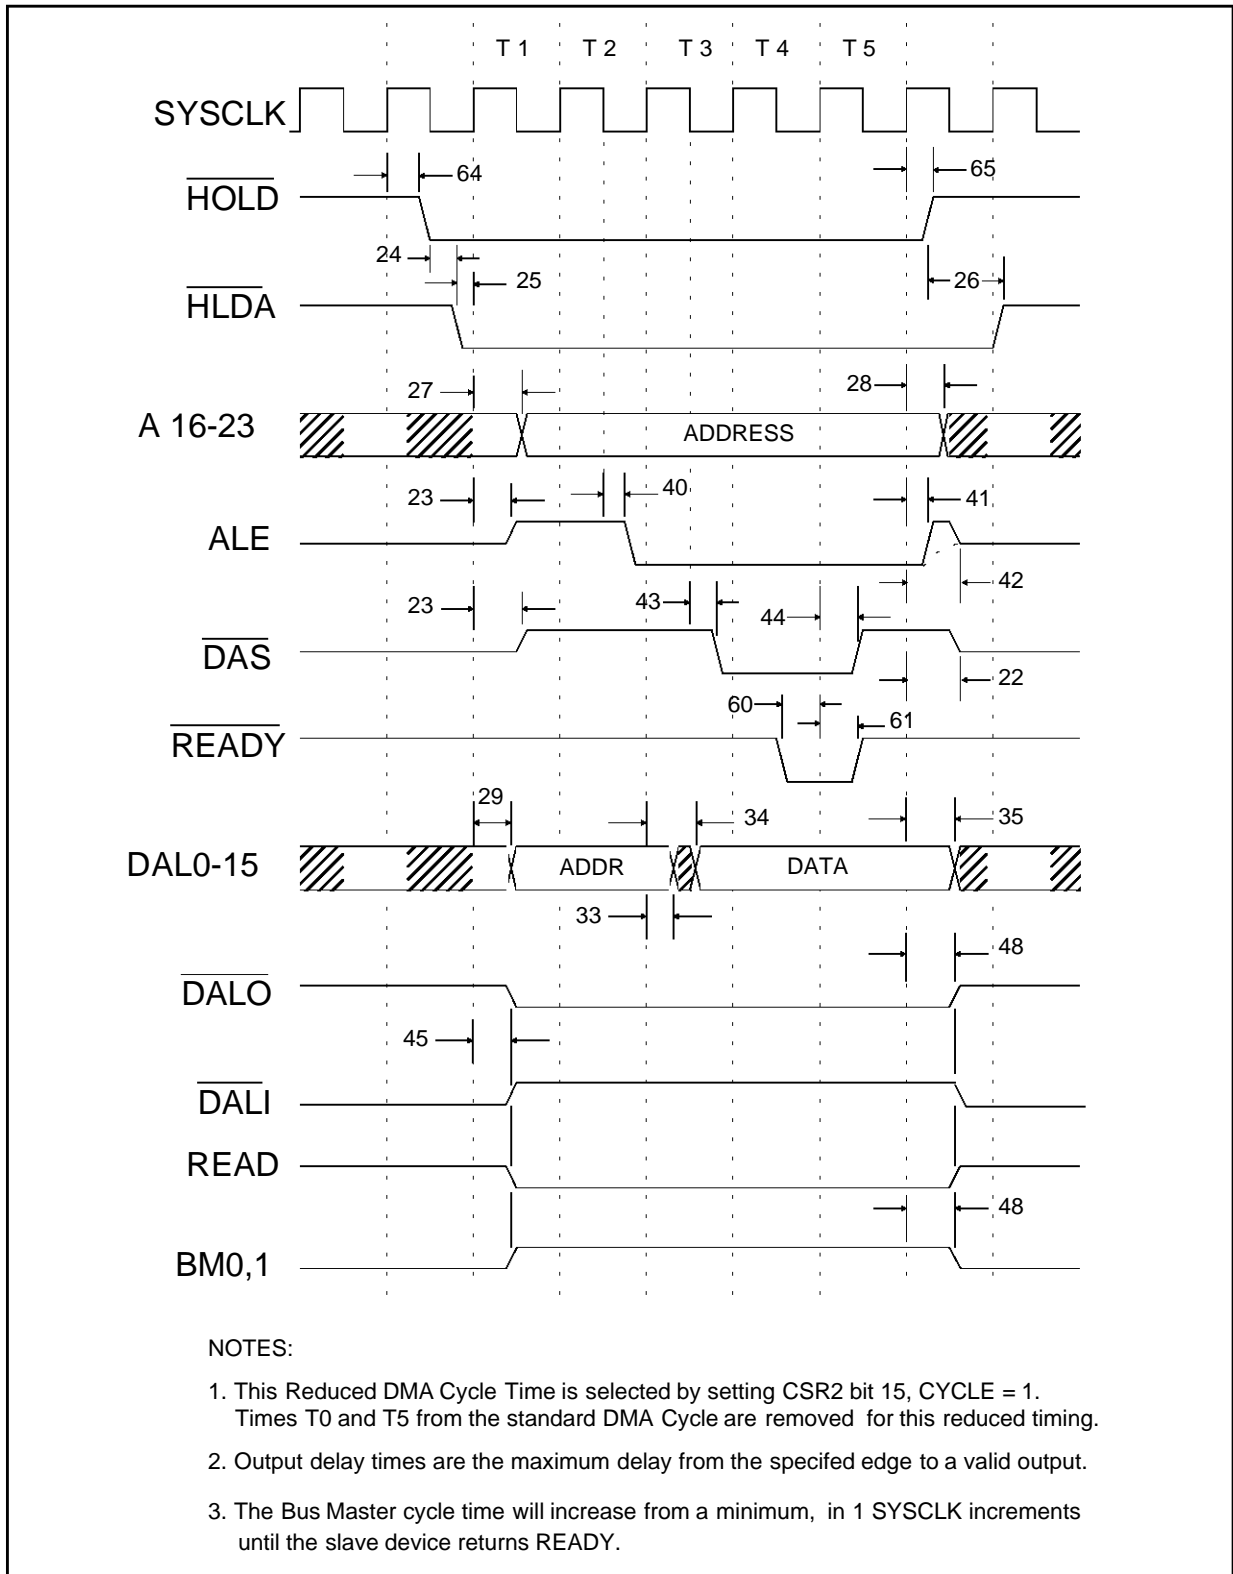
T 1 T 2 T 3 T 4 T 5

SYSCLK

$\overline{HOLD}$

64

65

24

25

$\overline{HLDA}$

26

27

28

A 16-23

ADDRESS

23

40

41

ALE

42

23

43

44

$\overline{DAS}$

22

60

61

$\overline{READY}$

29

34

35

DAL0-15

ADDR

DATA

33

48

$\overline{DALO}$

45

$\overline{DALI}$

READ

48

BM0,1

NOTES:

1. This Reduced DMA Cycle Time is selected by setting CSR2 bit 15, CYCLE = 1. Times T0 and T5 from the standard DMA Cycle are removed for this reduced timing.

2. Output delay times are the maximum delay from the specifed edge to a valid output.

3. The Bus Master cycle time will increase from a minimum, in 1 SYSCLK increments until the slave device returns READY.